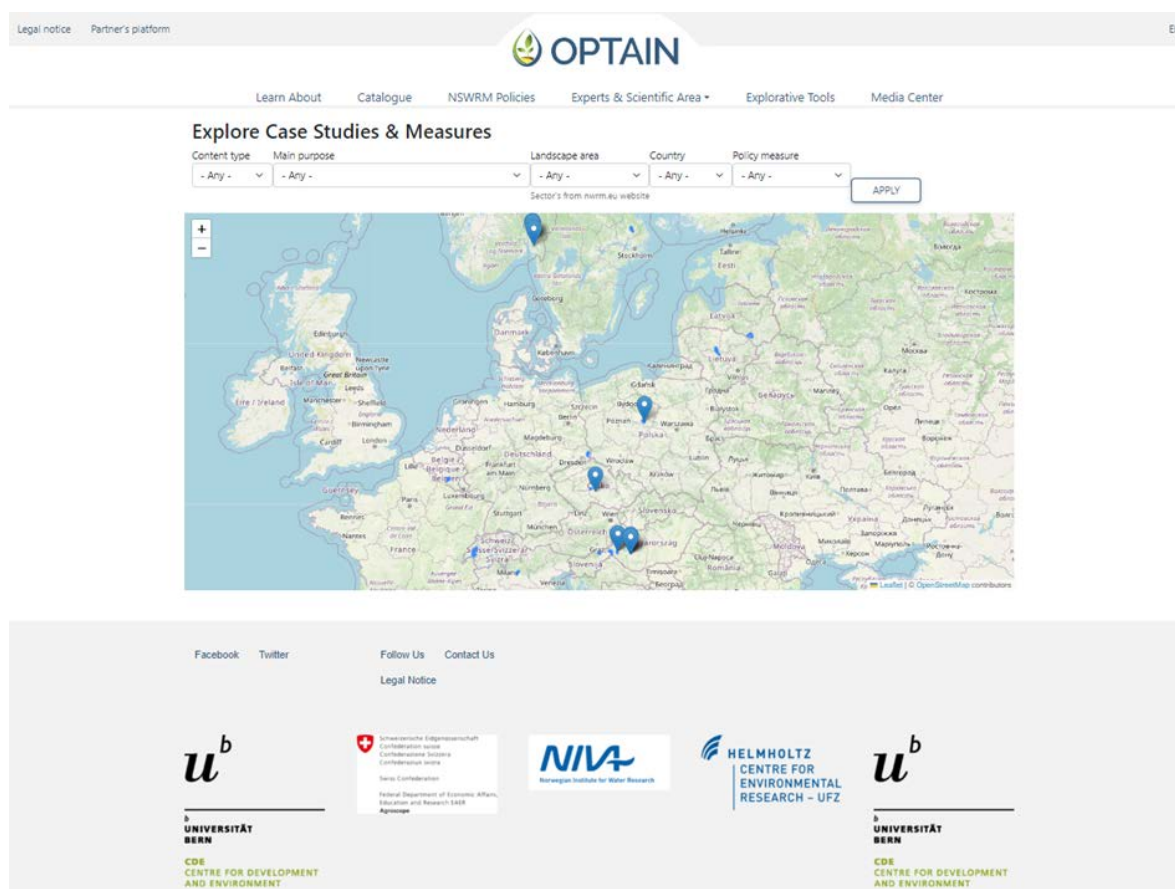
Legal notice Partner's platform

OPTAIN

Learn About Catalogue NSWRM Policies Experts & Scientific Area Explorative Tools Media Center

Explore Case Studies & Measures

Content type Main purpose Landscape area Country Policy measure

- Any - - Any - - Any - - Any - - Any -

Sector's from nwrm.eu website

APPLY

+
−

Stockholm Eesti Latvija Lietuva Danmark København Edinburgh United Kingdom Great Britain Isle of Man Leeds Manchester Sheffield Birmingham Cardiff London Éire / Ireland Nederland Hamburg Berlin Gdańsk Polska Warszawa Poznań Deutschland Magdeburg Düsseldorf Dresden Wrocław Frankfurt am Main Belgique / België Luxembourg Nürnberg Paris Stuttgart München Österreich Wien France Schweiz/Suisse/Svizzera Slovenija Magyarország Cluj-Napoca România Moldova Україна Беларусь Москва

Leaflet | © OpenStreetMap contributors

Facebook Twitter Follow Us Contact Us

Legal Notice

u^b UNIVERSITÄT BERN CDE CENTRE FOR DEVELOPMENT AND ENVIRONMENT

Schweizerische Eidgenossenschaft Confédération suisse Confederazione Svizzera Confederaziun svizra Swiss Confederation Federal Department of Economic Affairs, Education and Research EAER Agroscope

NIVA Norwegian Institute for Water Research

HELMHOLTZ CENTRE FOR ENVIRONMENTAL RESEARCH – UFZ

u^b UNIVERSITÄT BERN CDE CENTRE FOR DEVELOPMENT AND ENVIRONMENT